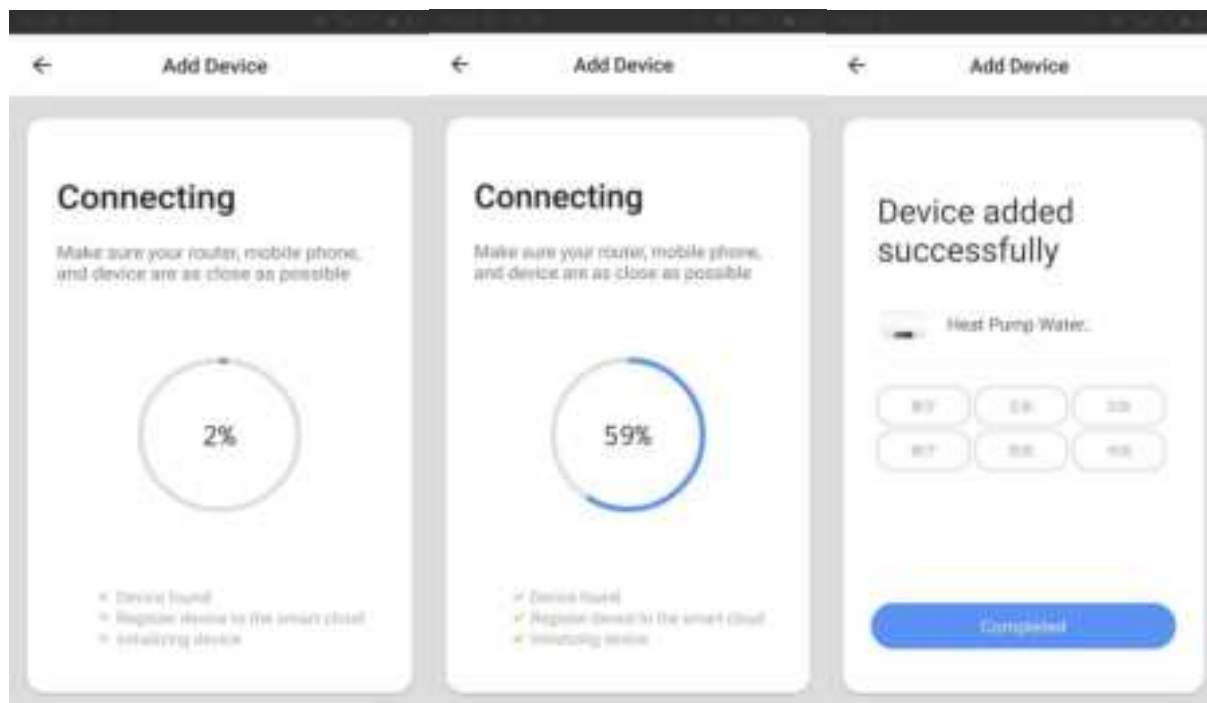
← Add Device

Connecting

Make sure your router, mobile phone, and device are as close as possible

2%

• Device found
• Register device to the smart cloud
• Initializing device

← Add Device

Connecting

Make sure your router, mobile phone, and device are as close as possible

59%

✓ Device found
✓ Register device to the smart cloud
✓ Initializing device

← Add Device

Device added successfully

Heat Pump Water...

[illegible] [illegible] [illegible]
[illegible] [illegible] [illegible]

Completed